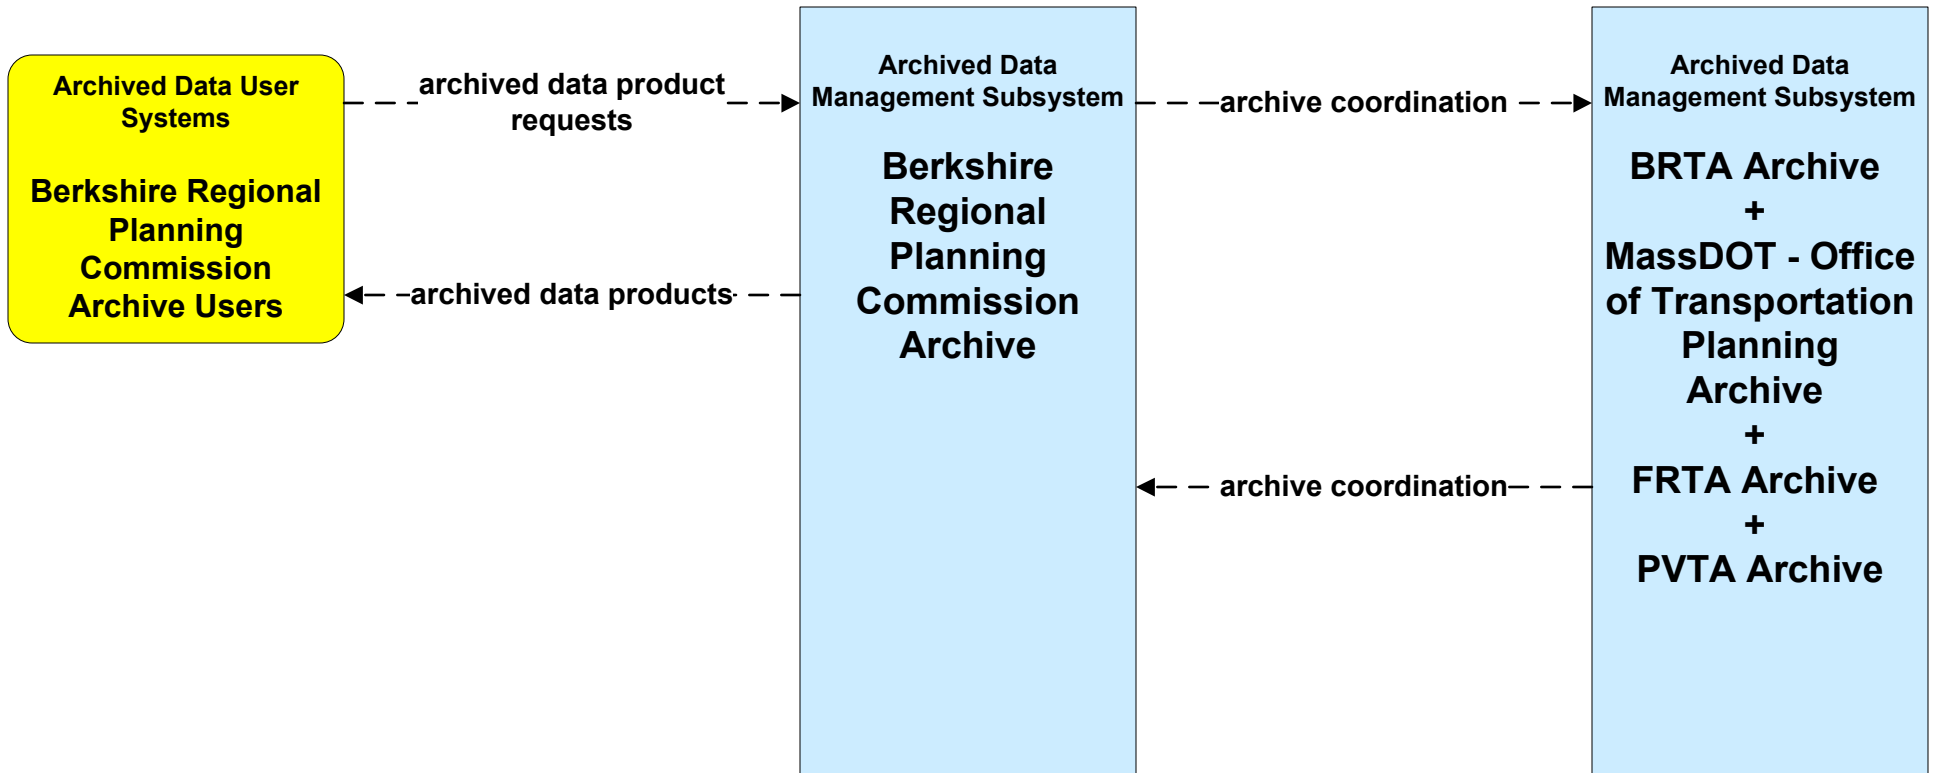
Archived Data User Systems

Berkshire Regional Planning Commission Archive Users

archived data product requests

archived data products

Archived Data Management Subsystem

Berkshire Regional Planning Commission Archive

archive coordination

archive coordination

Archived Data Management Subsystem

BRTA Archive
+
MassDOT - Office of Transportation Planning Archive
+
FRTA Archive
+
PVTA Archive